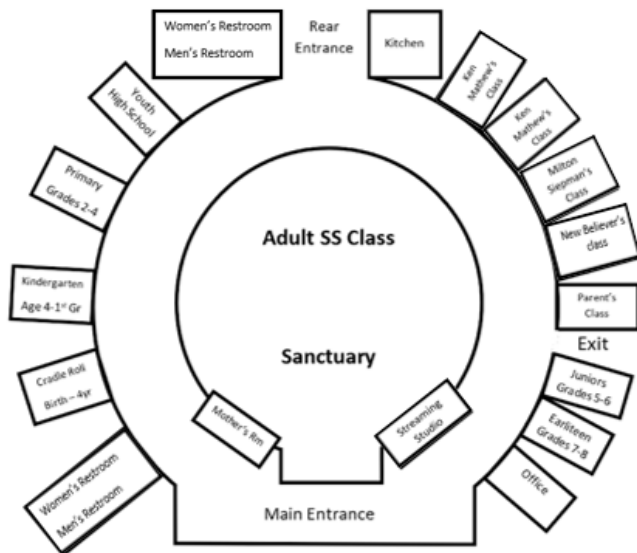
Women's Restroom
Men's Restroom

Rear Entrance

Kitchen

Ken Mathew's Class

Ken Mathew's Class

Youth High School

Milton Siepman's Class

Primary Grades 2-4

New Believer's class

Kindergarten Age 4-1$^{st}$ Gr

Parent's Class

Adult SS Class

Exit

Sanctuary

Cradle Roll Birth – 4yr

Juniors Grades 5-6

Earliteen Grades 7-8

Mother's Rm

Streaming Studio

Office

Women's Restroom
Men's Restroom

Main Entrance